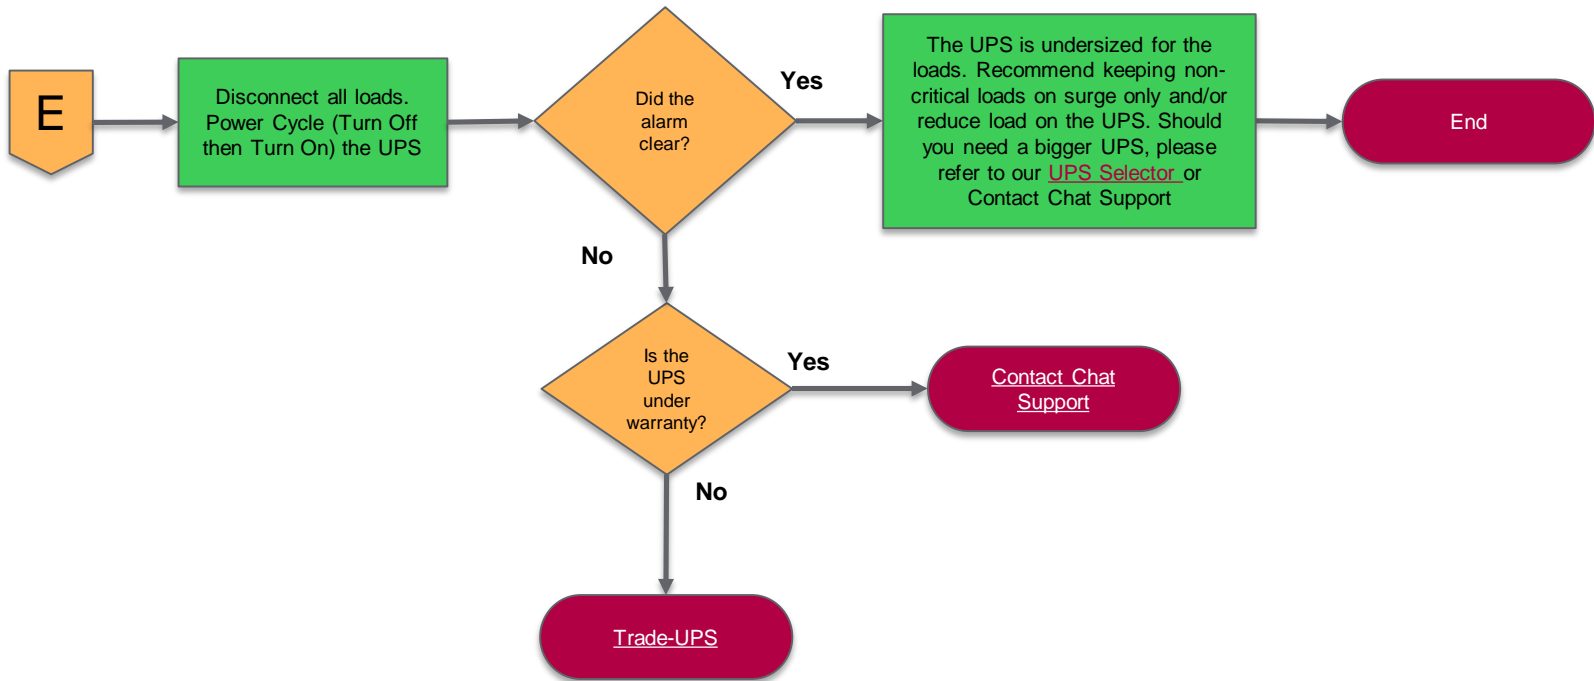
E

Disconnect all loads. Power Cycle (Turn Off then Turn On) the UPS

Did the alarm clear?

Yes

The UPS is undersized for the loads. Recommend keeping non-critical loads on surge only and/or reduce load on the UPS. Should you need a bigger UPS, please refer to our UPS Selector or Contact Chat Support

End

No

Is the UPS under warranty?

Yes

Contact Chat Support

No

Trade-UPS